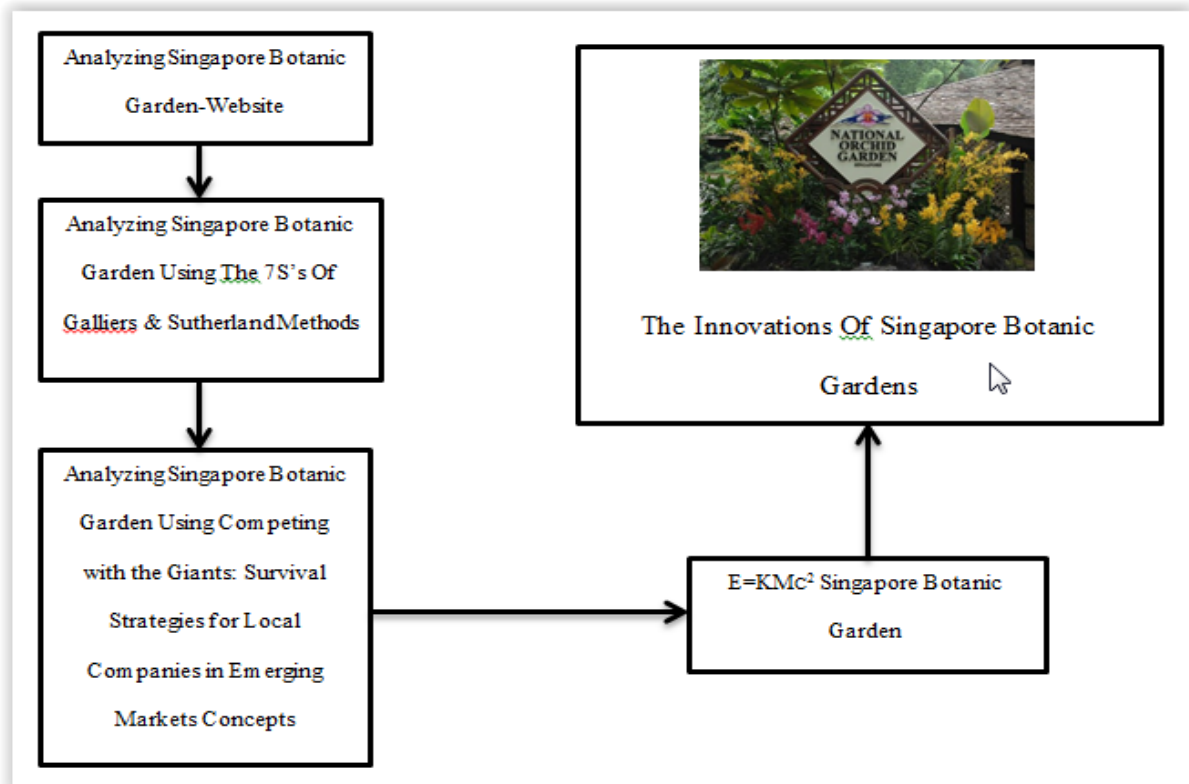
Analyzing Singapore Botanic Garden-Website

Analyzing Singapore Botanic Garden Using The 7S's Of Galliers & SutherlandMethods

Analyzing Singapore Botanic Garden Using Competing with the Giants: Survival Strategies for Local Companies in Emerging Markets Concepts

$E=KMc^2$ Singapore Botanic Garden

NATIONAL ORCHID GARDEN

The Innovations Of Singapore Botanic Gardens